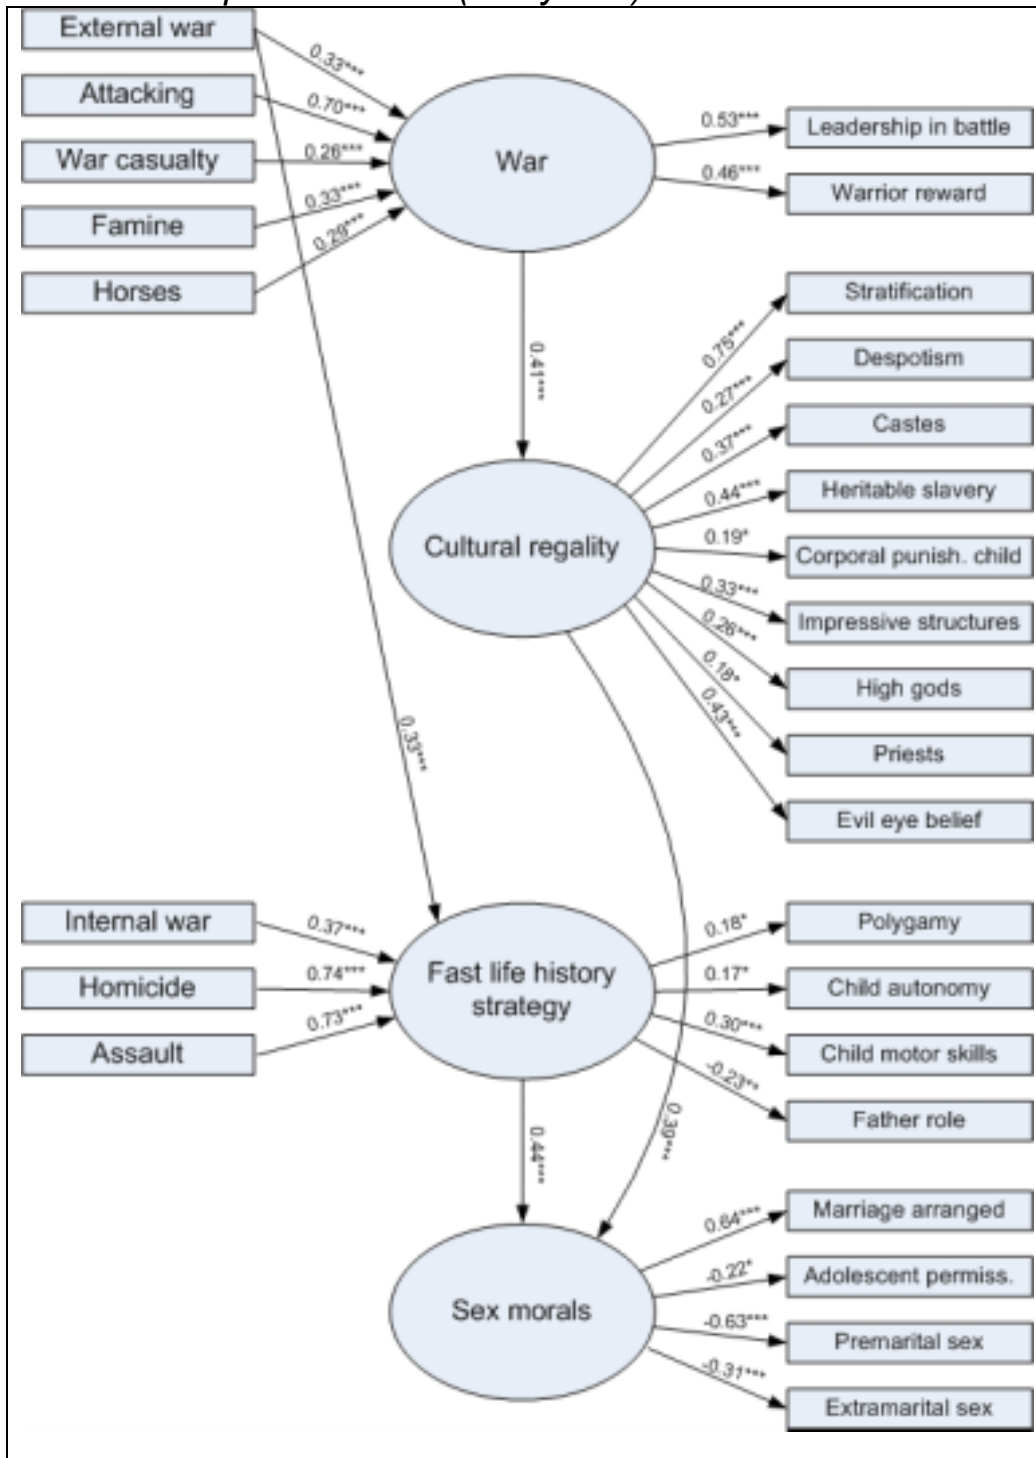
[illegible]

External war
Attacking
War casualty
Famine
Horses

0.33***
0.70***
0.26***
0.33***
0.29***

War

0.53***
0.46***

Leadership in battle
Warrior reward

0.41***

0.33***

Cultural regality

0.75***
0.27***
0.37***
0.44***
0.19*
0.33***
0.26***
0.18*
0.43***

Stratification
Despotism
Castes
Heritable slavery
Corporal punish. child
Impressive structures
High gods
Priests
Evil eye belief

Internal war
Homicide
Assault

0.37***
0.74***
0.73***

Fast life history strategy

0.18*
0.17*
0.30***
-0.23**

Polygamy
Child autonomy
Child motor skills
Father role

0.44***
0.39***

Sex morals

0.64***
-0.22*
-0.63***
-0.31***

Marriage arranged
Adolescent permiss.
Premarital sex
Extramarital sex